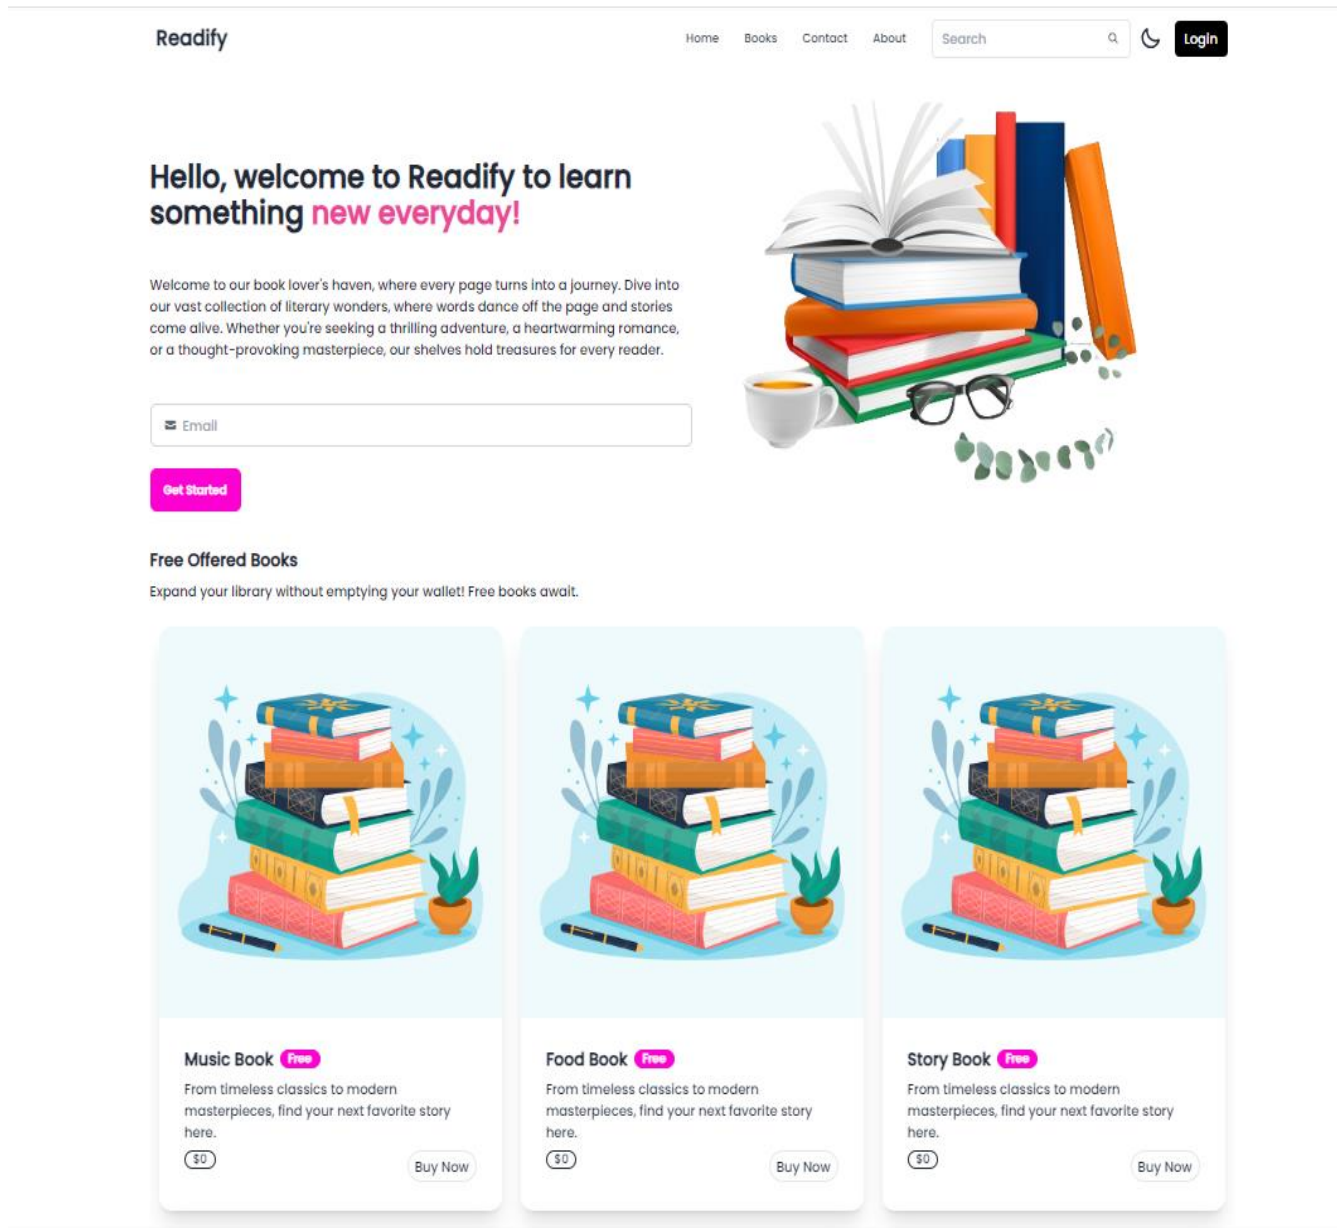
Readify

Home Books Contact About Search Login

Hello, welcome to Readify to learn something new everyday!

Welcome to our book lover's haven, where every page turns into a journey. Dive into our vast collection of literary wonders, where words dance off the page and stories come alive. Whether you're seeking a thrilling adventure, a heartwarming romance, or a thought-provoking masterpiece, our shelves hold treasures for every reader.

Email

Get Started

Free Offered Books

Expand your library without emptying your wallet! Free books await.

Music Book Free

From timeless classics to modern masterpieces, find your next favorite story here.

$0

Buy Now

Food Book Free

From timeless classics to modern masterpieces, find your next favorite story here.

$0

Buy Now

Story Book Free

From timeless classics to modern masterpieces, find your next favorite story here.

$0

Buy Now